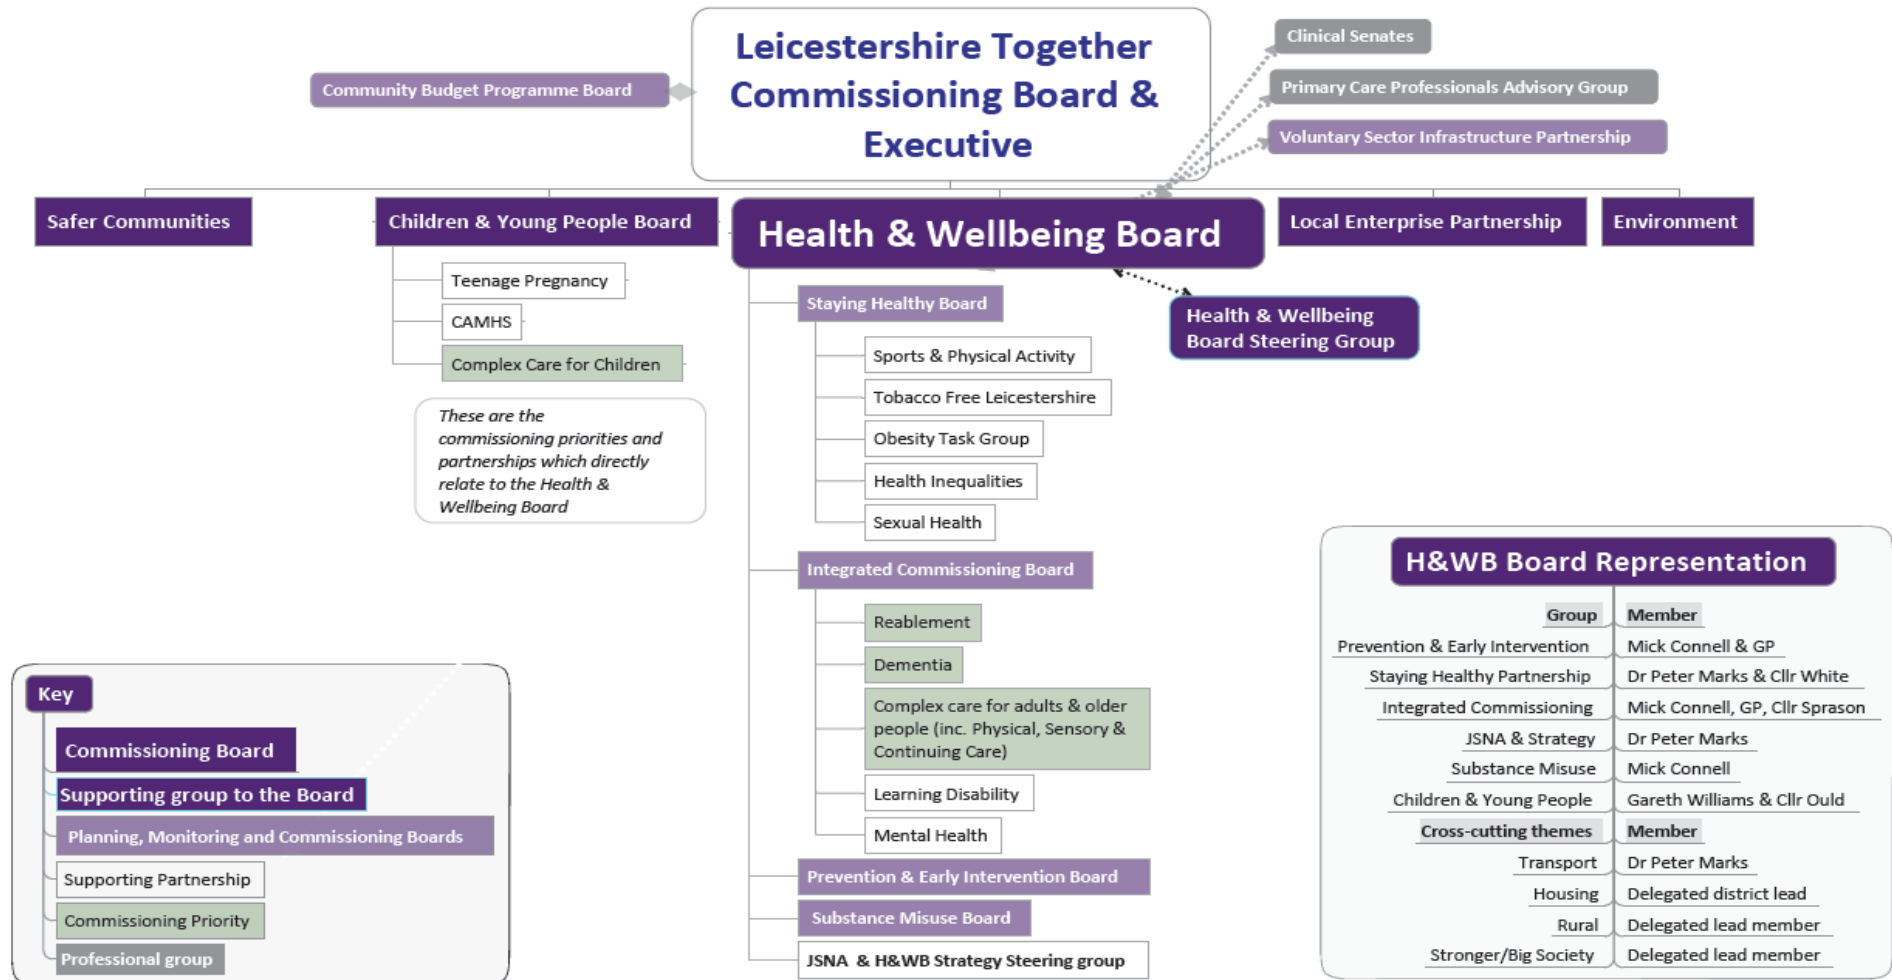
Leicestershire Together Commissioning Board & Executive

Community Budget Programme Board

Clinical Senates

Primary Care Professionals Advisory Group

Voluntary Sector Infrastructure Partnership

Safer Communities

Children & Young People Board

Teenage Pregnancy

CAMHS

Complex Care for Children

These are the commissioning priorities and partnerships which directly relate to the Health & Wellbeing Board

Health & Wellbeing Board

Local Enterprise Partnership

Environment

Health & Wellbeing Board Steering Group

Staying Healthy Board

Sports & Physical Activity

Tobacco Free Leicestershire

Obesity Task Group

Health Inequalities

Sexual Health

Integrated Commissioning Board

Reablement

Dementia

Complex care for adults & older people (inc. Physical, Sensory & Continuing Care)

Learning Disability

Mental Health

Prevention & Early Intervention Board

Substance Misuse Board

JSNA & H&WB Strategy Steering group

Key

Commissioning Board

Supporting group to the Board

Planning, Monitoring and Commissioning Boards

Supporting Partnership

Commissioning Priority

Professional group

H&WB Board Representation

| Group | Member |
|---|---|
| Prevention & Early Intervention | Mick Connell & GP |
| Staying Healthy Partnership | Dr Peter Marks & Cllr White |
| Integrated Commissioning | Mick Connell, GP, Cllr Sprason |
| JSNA & Strategy | Dr Peter Marks |
| Substance Misuse | Mick Connell |
| Children & Young People | Gareth Williams & Cllr Ould |
| Cross-cutting themes | Member |
| Transport | Dr Peter Marks |
| Housing | Delegated district lead |
| Rural | Delegated lead member |
| Stronger/Big Society | Delegated lead member |